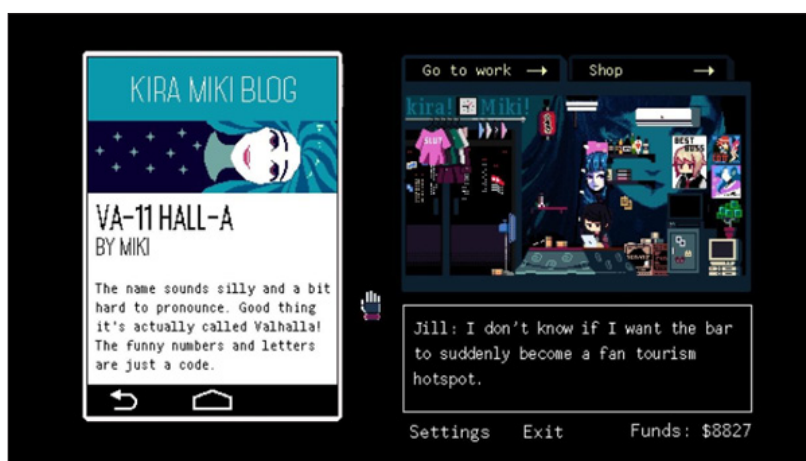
KIRA MIKI BLOG

VA-11 HALL-A
BY MIKI

The name sounds silly and a bit hard to pronounce. Good thing it's actually called Valhalla! The funny numbers and letters are just a code.

Go to work →

Shop →

kira! Miki!

SLUT

BEST BOSS

Jill: I don't know if I want the bar to suddenly become a fan tourism hotspot.

Settings

Exit

Funds: $8827